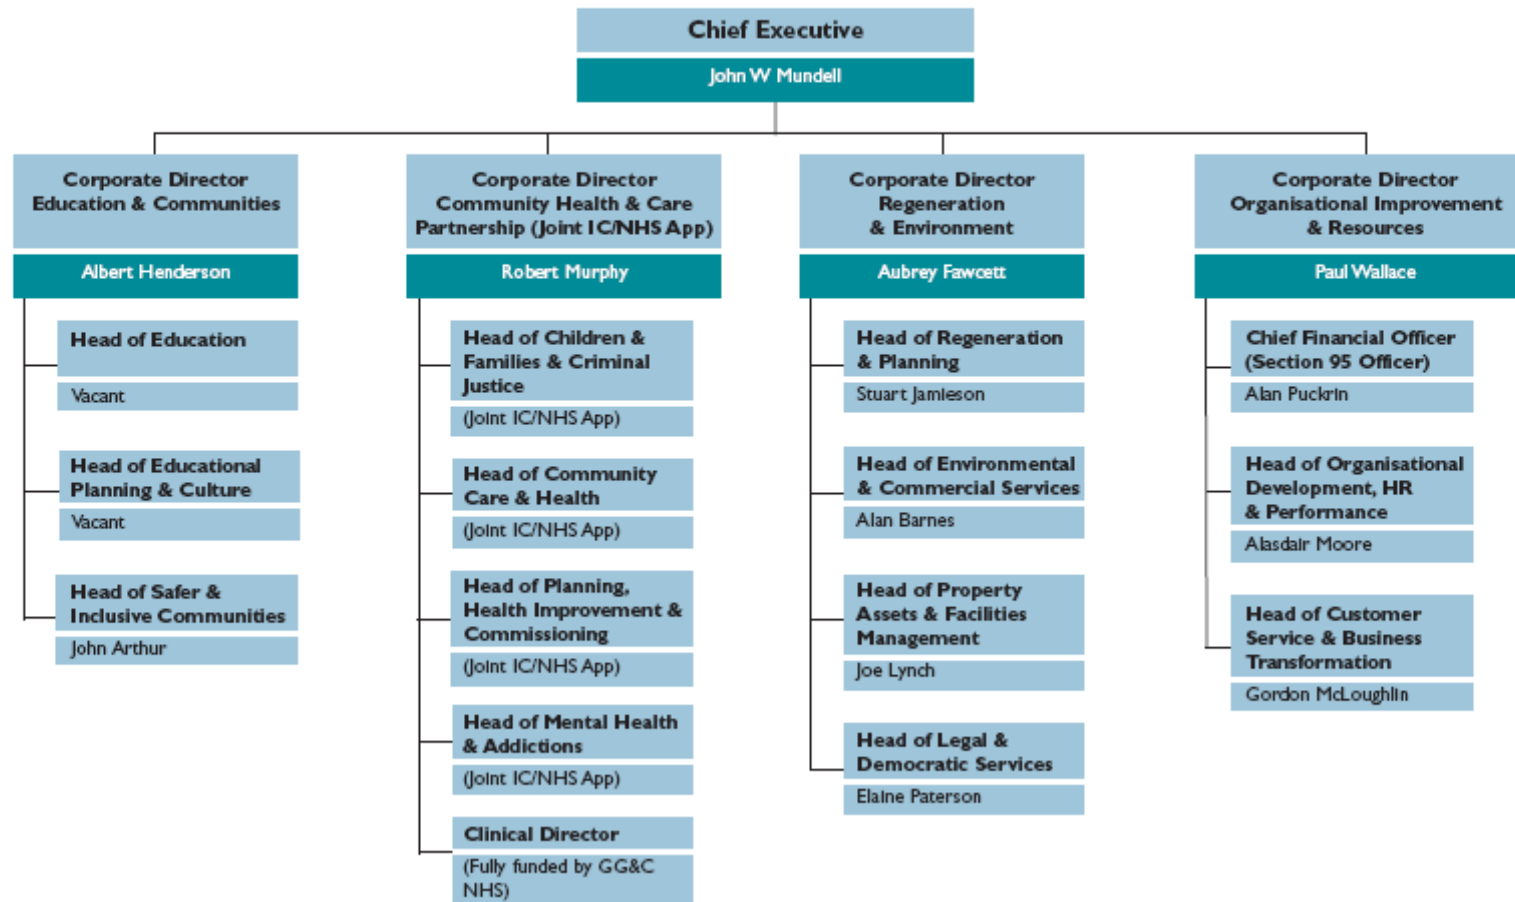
Chief Executive

John W Mundell

Corporate Director Education & Communities

Albert Henderson

Head of Education

Vacant

Head of Educational Planning & Culture

Vacant

Head of Safer & Inclusive Communities

John Arthur

Corporate Director Community Health & Care Partnership (Joint IC/NHS App)

Robert Murphy

Head of Children & Families & Criminal Justice

(Joint IC/NHS App)

Head of Community Care & Health

(Joint IC/NHS App)

Head of Planning, Health Improvement & Commissioning

(Joint IC/NHS App)

Head of Mental Health & Addictions

(Joint IC/NHS App)

Clinical Director

(Fully funded by GG&C NHS)

Corporate Director Regeneration & Environment

Aubrey Fawcett

Head of Regeneration & Planning

Stuart Jamieson

Head of Environmental & Commercial Services

Alan Barnes

Head of Property Assets & Facilities Management

Joe Lynch

Head of Legal & Democratic Services

Elaine Paterson

Corporate Director Organisational Improvement & Resources

Paul Wallace

Chief Financial Officer (Section 95 Officer)

Alan Puckrin

Head of Organisational Development, HR & Performance

Alasdair Moore

Head of Customer Service & Business Transformation

Gordon McLoughlin